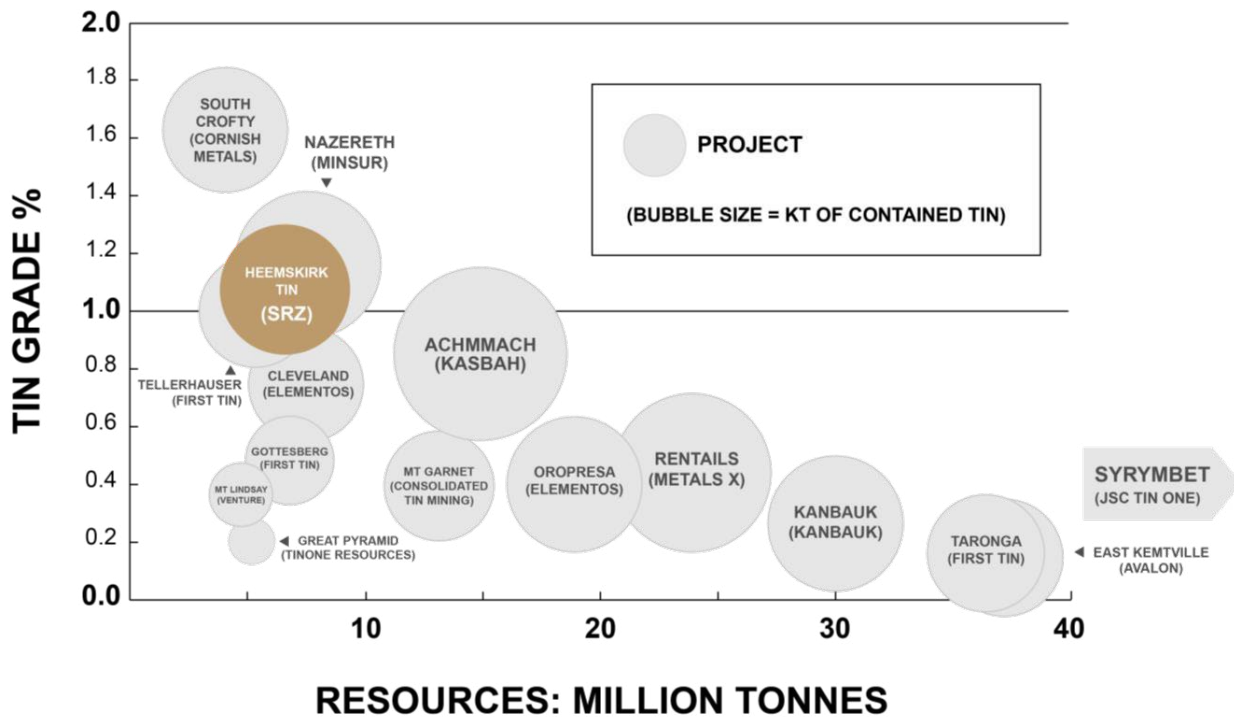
2.0
1.8
1.6
1.4
1.2
1.0
0.8
0.6
0.4
0.2
0.0

TIN GRADE %

SOUTH CROFTY (CORNISH METALS)

NAZERETH (MINSUR)

PROJECT

(BUBBLE SIZE = KT OF CONTAINED TIN)

HEEMSKIRK TIN (SRZ)

ACHMMACH (KASBAH)

TELLERHAUSER (FIRST TIN)

CLEVELAND (ELEMENTOS)

GOTTESBERG (FIRST TIN)

MT LINDSAY (VENTURE)

GREAT PYRAMID (TINONE RESOURCES)

MT GARNET (CONSOLIDATED TIN MINING)

OROPRESA (ELEMENTOS)

RENTAILS (METALS X)

KANBAUK (KANBAUK)

TARONGA (FIRST TIN)

EAST KEMTVILLE (AVALON)

SYRYMBET (JSC TIN ONE)

10
20
30
40

RESOURCES: MILLION TONNES